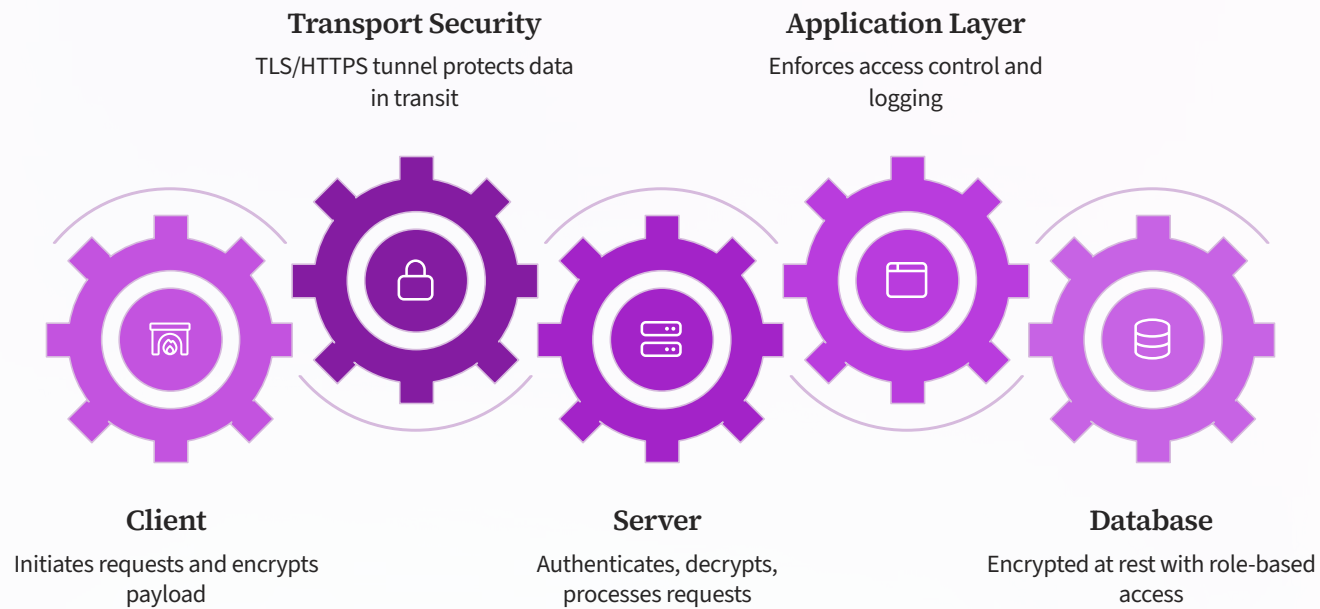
Transport Security
TLS/HTTPS tunnel protects data in transit

Application Layer
Enforces access control and logging

Client
Initiates requests and encrypts payload

Server
Authenticates, decrypts, processes requests

Database
Encrypted at rest with role-based access